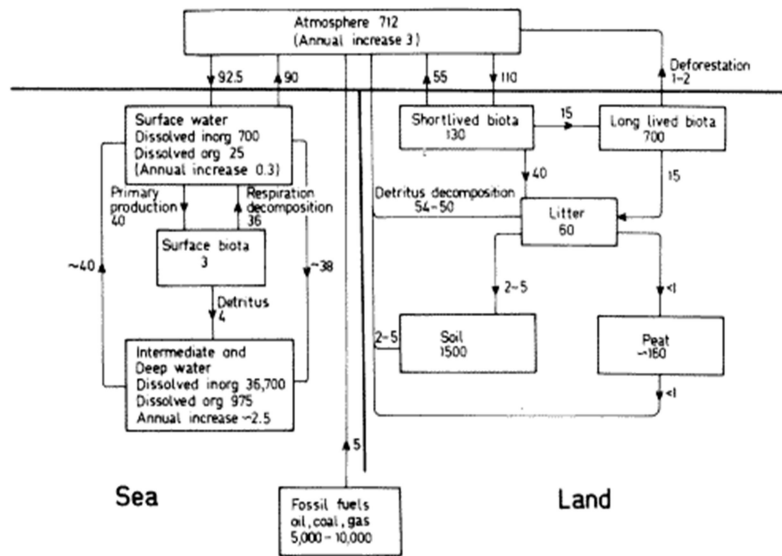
Atmosphere 712
(Annual increase 3)

92.5
90
55
110
Deforestation
1–2

Surface water
Dissolved inorg 700
Dissolved org 25
(Annual increase 0.3)

Shortlived biota
130

15

Long lived biota
700

Primary production
40

Respiration decomposition
36

40

Detritus decomposition
54–50

15

Litter
60

Surface biota
3

~40

~38

Detritus
4

2–5

<1

2–5

Soil
1500

Peat
~160

Intermediate and
Deep water
Dissolved inorg 36,700
Dissolved org 975
Annual increase ~2.5

<1

5

Sea

Land

Fossil fuels
oil, coal, gas
5,000 – 10,000